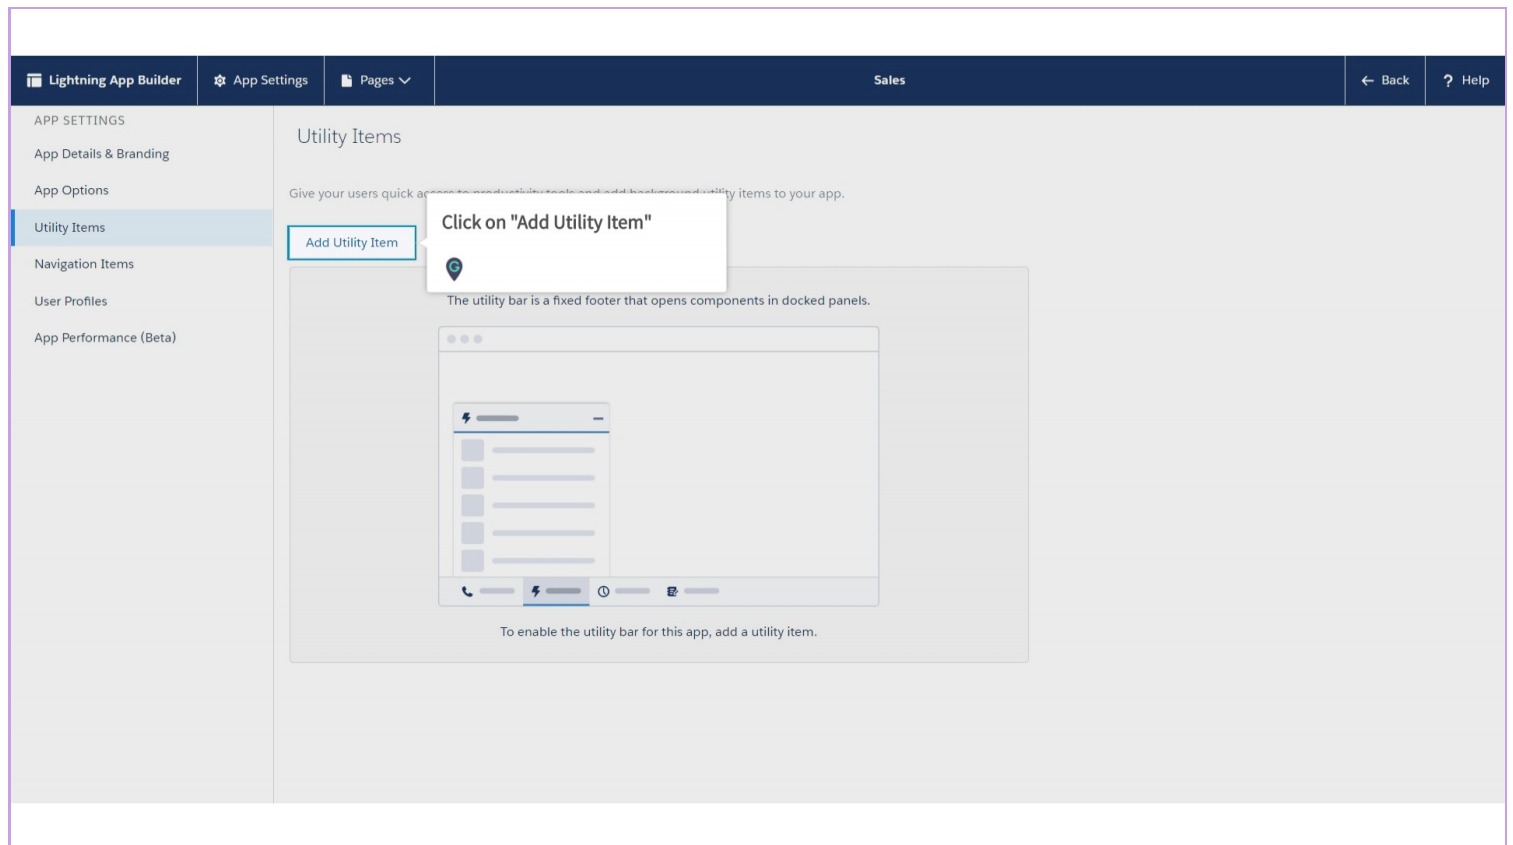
Lightning App Builder
App Settings
Pages
Sales
Back
Help

APP SETTINGS
App Details & Branding
App Options
Utility Items
Navigation Items
User Profiles
App Performance (Beta)

Utility Items

Give your users quick ac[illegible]ty items to your app.

Add Utility Item

Click on "Add Utility Item"

The utility bar is a fixed footer that opens components in docked panels.

To enable the utility bar for this app, add a utility item.